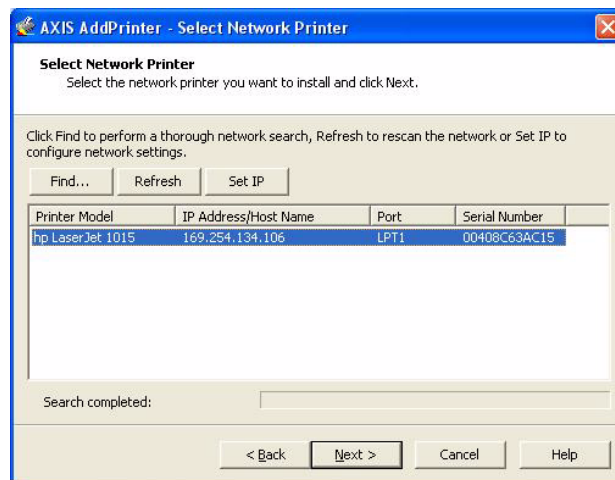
AXIS AddPrinter - Select Network Printer

Select Network Printer
Select the network printer you want to install and click Next.

Click Find to perform a thorough network search, Refresh to rescan the network or Set IP to configure network settings.

Find... Refresh Set IP

| Printer Model | IP Address/Host Name | Port | Serial Number |
|---|---|---|---|
| hp LaserJet 1015 | 169.254.134.106 | LPT1 | 00408C63AC15 |

Search completed:

< Back Next > Cancel Help